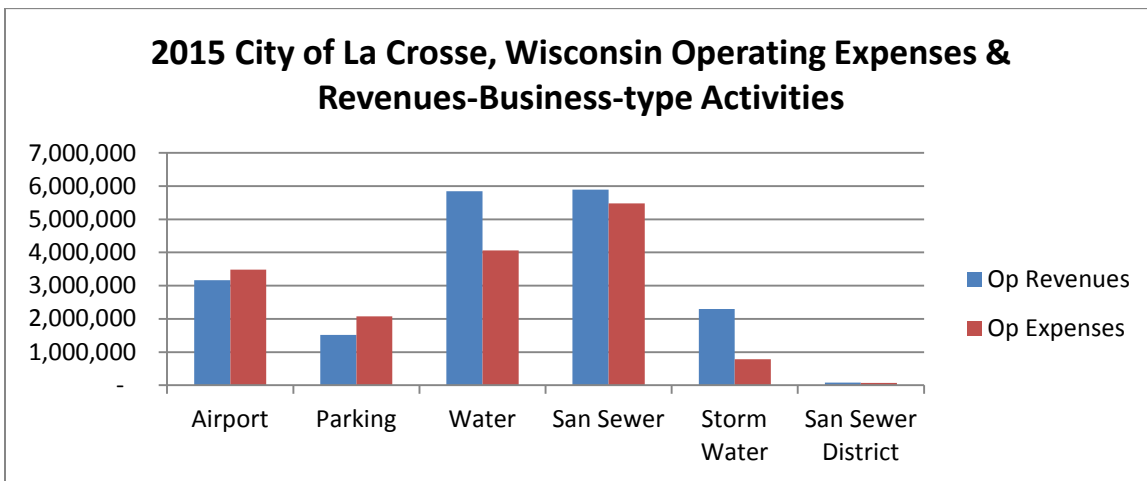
2015 City of La Crosse, Wisconsin Operating Expenses & Revenues-Business-type Activities

7,000,000
6,000,000
5,000,000
4,000,000
3,000,000
2,000,000
1,000,000
-

Airport
Parking
Water
San Sewer
Storm Water
San Sewer District

Op Revenues
Op Expenses